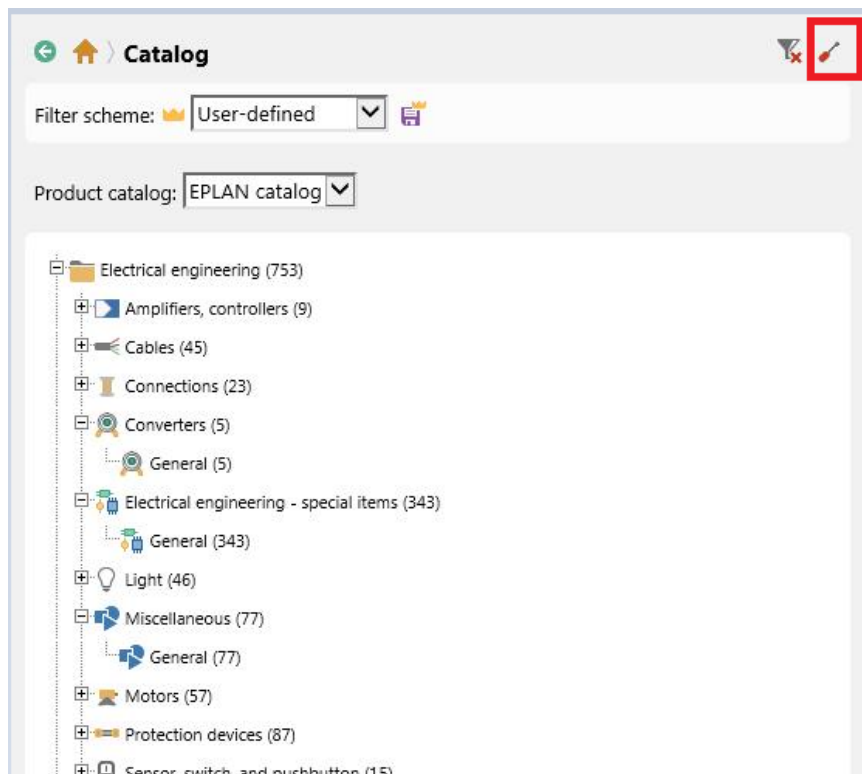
Catalog

Filter scheme: User-defined

Product catalog: EPLAN catalog

Electrical engineering (753)
Amplifiers, controllers (9)
Cables (45)
Connections (23)
Converters (5)
General (5)
Electrical engineering - special items (343)
General (343)
Light (46)
Miscellaneous (77)
General (77)
Motors (57)
Protection devices (87)
Sensor, switch, and pushbutton (15)